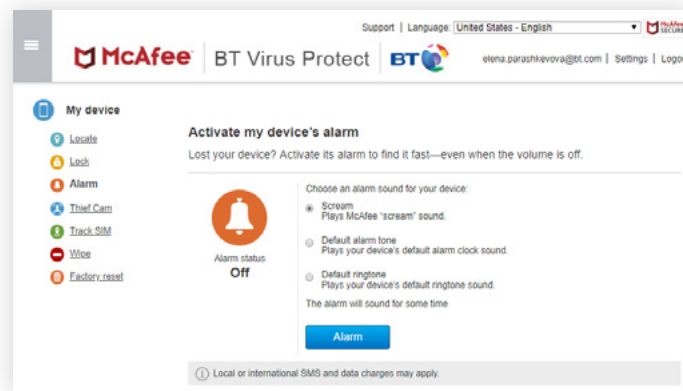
Support | Language: United States - English

McAfee | BT Virus Protect | BT

elena.parashkevova@bt.com | Settings | Logo

My device

Locate

Lock

Alarm

Thief Cam

Track SIM

Wipe

Factory reset

Activate my device's alarm

Lost your device? Activate its alarm to find it fast—even when the volume is off.

Alarm status
Off

Choose an alarm sound for your device:

Scream
Plays McAfee "scream" sound.

Default alarm tone
Plays your device's default alarm clock sound.

Default ringtone
Plays your device's default ringtone sound.

The alarm will sound for some time

Alarm

Local or international SMS and data charges may apply.